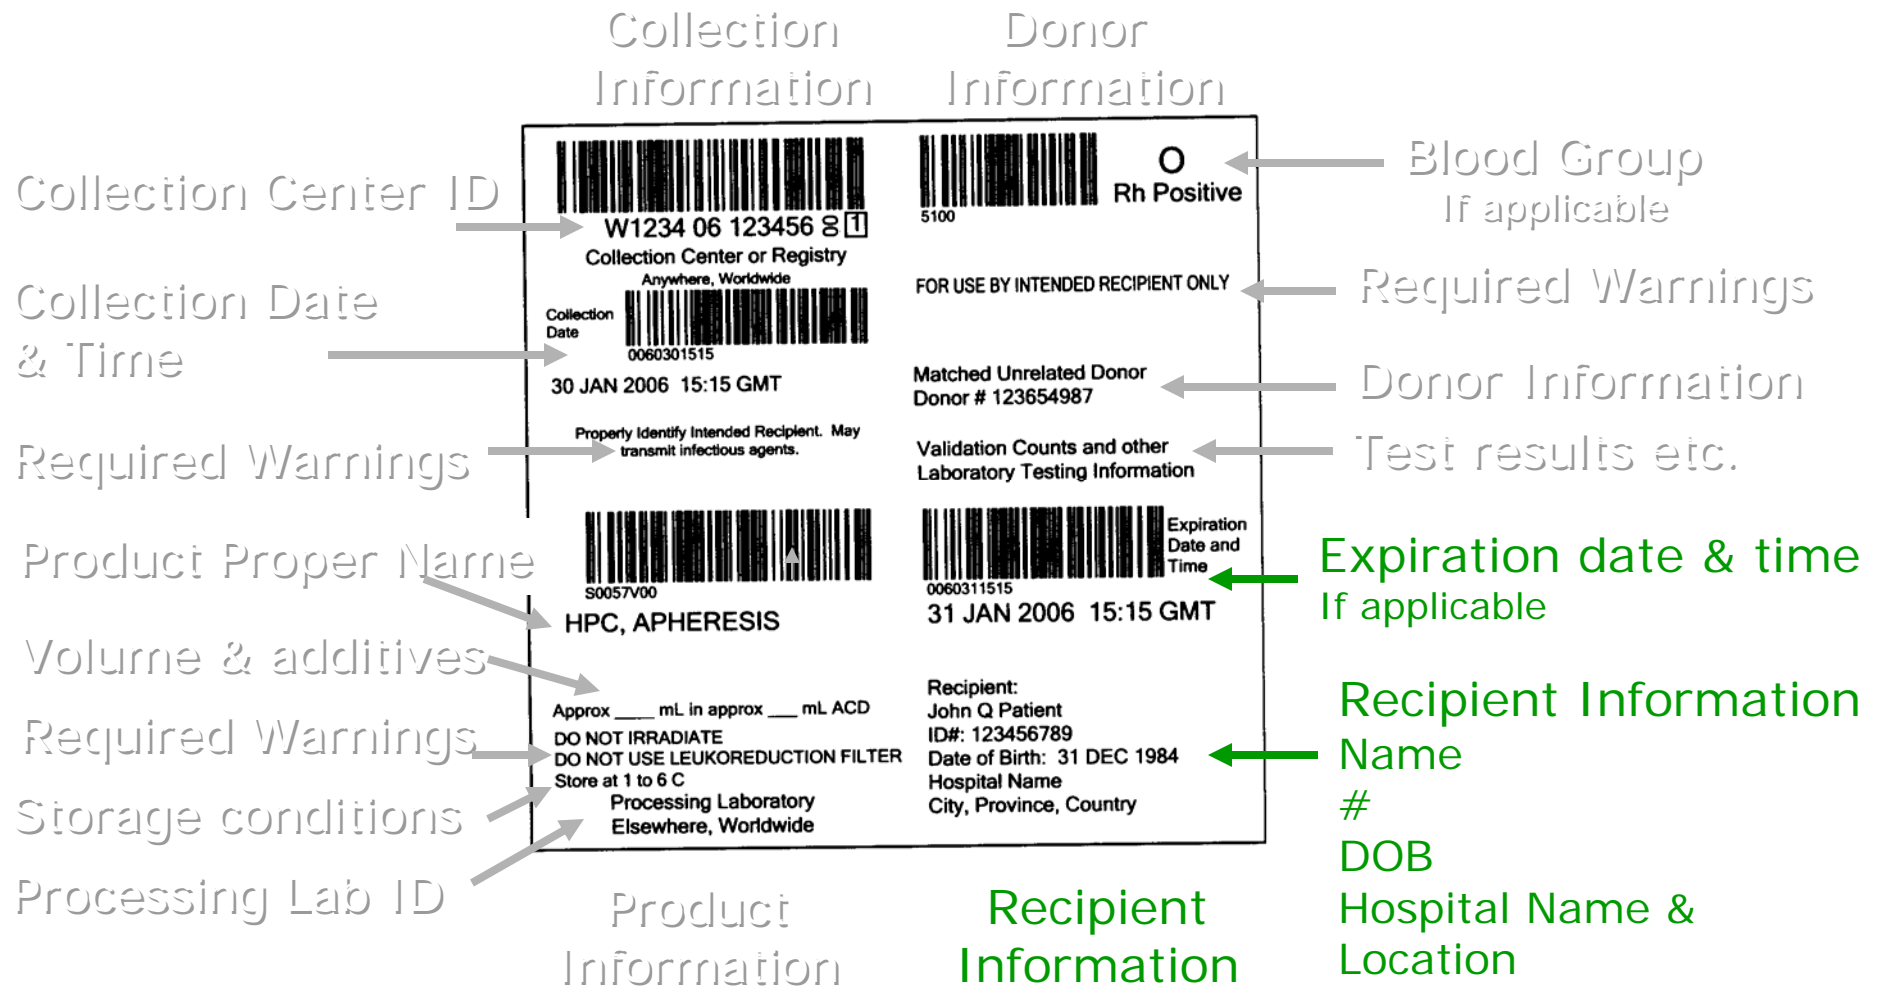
Collection Information

Donor Information

Collection Center ID

W1234 06 123456 8 1

Collection Center or Registry
Anywhere, Worldwide

Collection Date

0060301515

30 JAN 2006 15:15 GMT

Collection Date & Time

5100

O
Rh Positive

Blood Group
If applicable

FOR USE BY INTENDED RECIPIENT ONLY

Required Warnings

Matched Unrelated Donor
Donor # 123654987

Donor Information

Properly Identify Intended Recipient. May transmit infectious agents.

Required Warnings

Validation Counts and other Laboratory Testing Information

Test results etc.

Product Proper Name

S0057V00

HPC, APHERESIS

0060311515

Expiration Date and Time

31 JAN 2006 15:15 GMT

Expiration date & time
If applicable

Volume & additives

Approx ____ mL in approx ___ mL ACD
DO NOT IRRADIATE
DO NOT USE LEUKOREDUCTION FILTER
Store at 1 to 6 C

Required Warnings

Storage conditions

Processing Laboratory
Elsewhere, Worldwide

Processing Lab ID

Recipient:
John Q Patient
ID#: 123456789
Date of Birth: 31 DEC 1984
Hospital Name
City, Province, Country

Recipient Information
Name
#
DOB
Hospital Name & Location

Product Information

Recipient Information